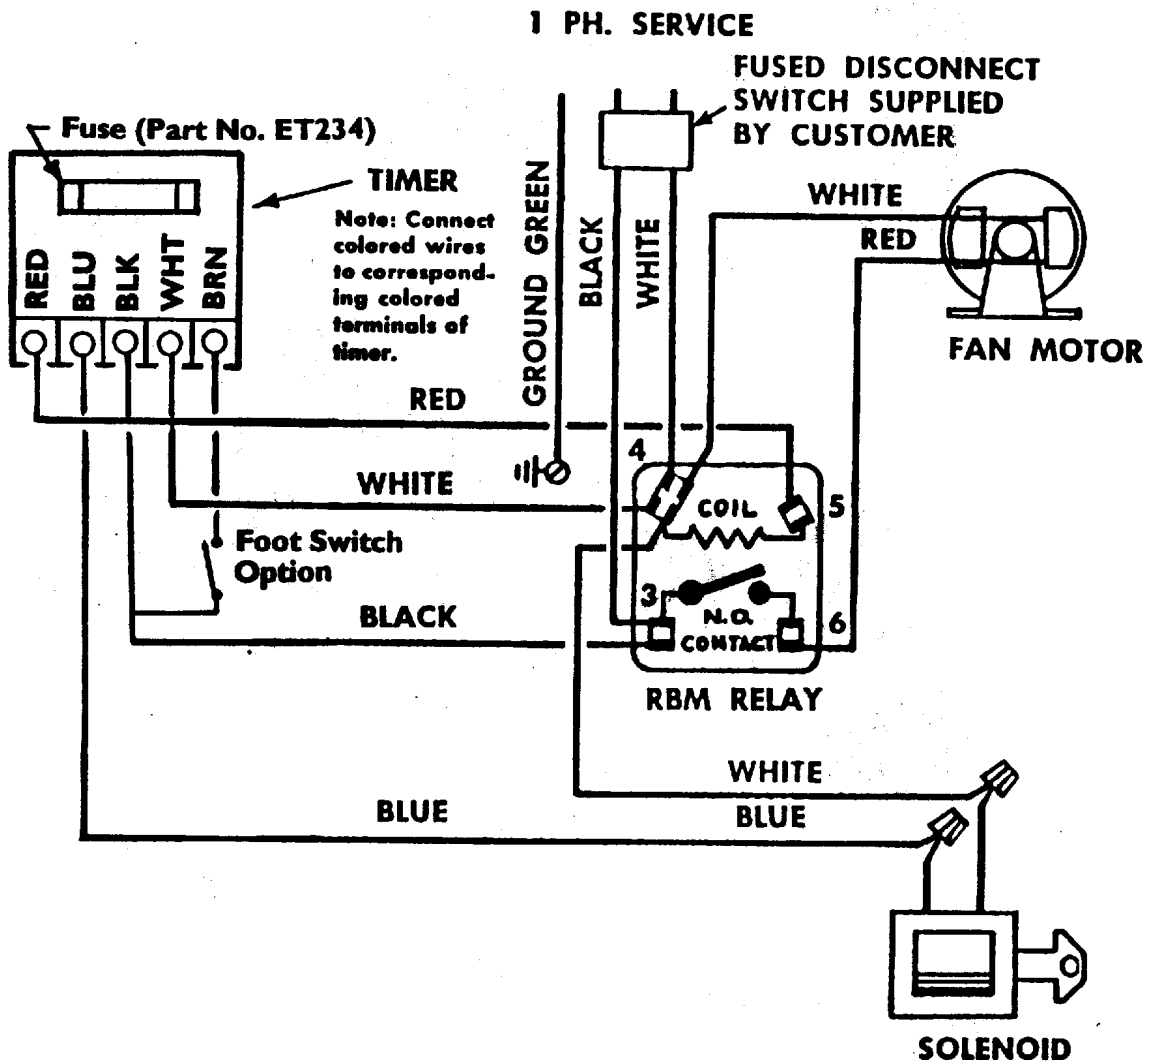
1 PH. SERVICE

FUSED DISCONNECT SWITCH SUPPLIED BY CUSTOMER

Fuse (Part No. ET234)

TIMER

Note: Connect colored wires to corresponding colored terminals of timer.

RED BLU BLK WHT BRN

GROUND GREEN

BLACK

WHITE

WHITE

RED

FAN MOTOR

RED

4

WHITE

COIL

5

Foot Switch Option

3

BLACK

N.O. CONTACT

6

RBM RELAY

WHITE

BLUE

BLUE

SOLENOID